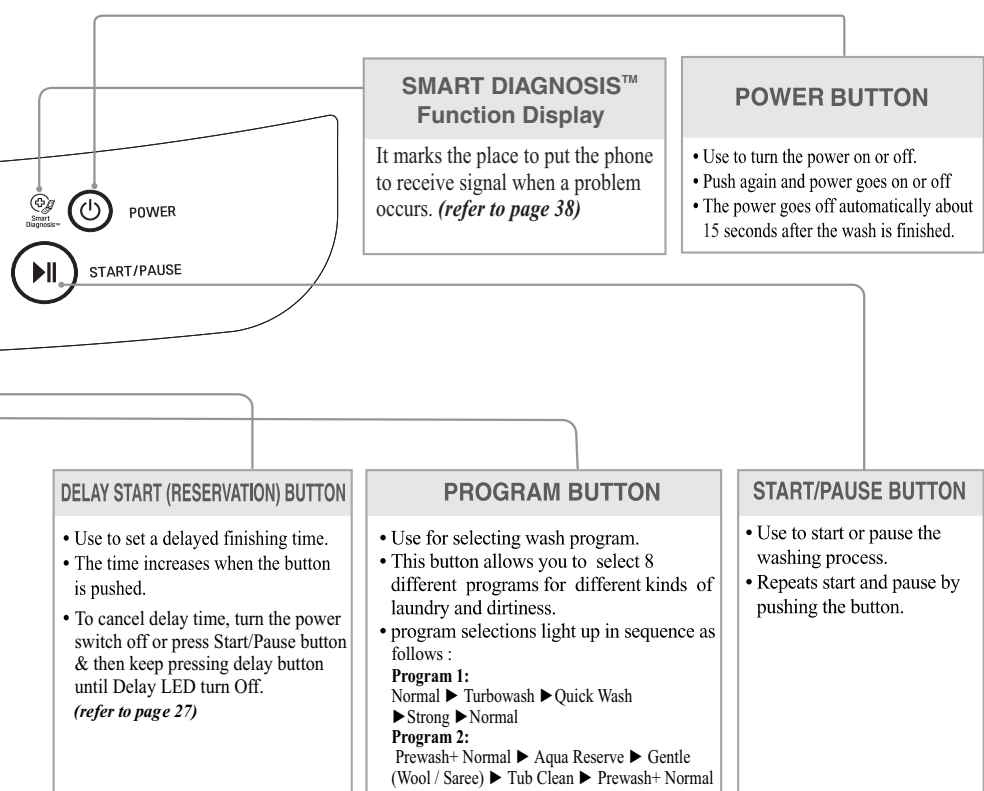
Smart Diagnosis™

POWER

START/PAUSE

SMART DIAGNOSIS™ Function Display

It marks the place to put the phone to receive signal when a problem occurs. *(refer to page 38)*

POWER BUTTON

• Use to turn the power on or off.
• Push again and power goes on or off
• The power goes off automatically about 15 seconds after the wash is finished.

DELAY START (RESERVATION) BUTTON

• Use to set a delayed finishing time.
• The time increases when the button is pushed.
• To cancel delay time, turn the power switch off or press Start/Pause button & then keep pressing delay button until Delay LED turn Off.
*(refer to page 27)*

PROGRAM BUTTON

• Use for selecting wash program.
• This button allows you to select 8 different programs for different kinds of laundry and dirtiness.
• program selections light up in sequence as follows :
**Program 1:**
Normal ▶ Turbowash ▶ Quick Wash ▶ Strong ▶ Normal
**Program 2:**
Prewash+ Normal ▶ Aqua Reserve ▶ Gentle (Wool / Saree) ▶ Tub Clean ▶ Prewash+ Normal

START/PAUSE BUTTON

• Use to start or pause the washing process.
• Repeats start and pause by pushing the button.